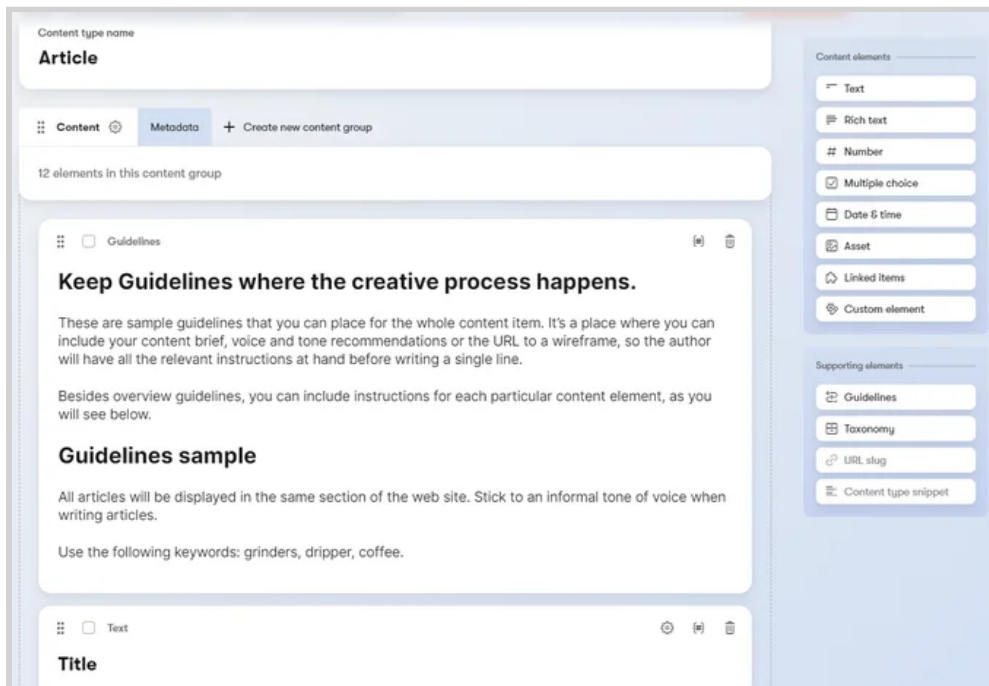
Content type name

Article

Content

Metadata

+ Create new content group

12 elements in this content group

Guidelines

Keep Guidelines where the creative process happens.

These are sample guidelines that you can place for the whole content item. It's a place where you can include your content brief, voice and tone recommendations or the URL to a wireframe, so the author will have all the relevant instructions at hand before writing a single line.

Besides overview guidelines, you can include instructions for each particular content element, as you will see below.

Guidelines sample

All articles will be displayed in the same section of the web site. Stick to an informal tone of voice when writing articles.

Use the following keywords: grinders, dripper, coffee.

Text

Title

Content elements

Text

Rich text

# Number

Multiple choice

Date & time

Asset

Linked items

Custom element

Supporting elements

Guidelines

Taxonomy

URL slug

Content type snippet